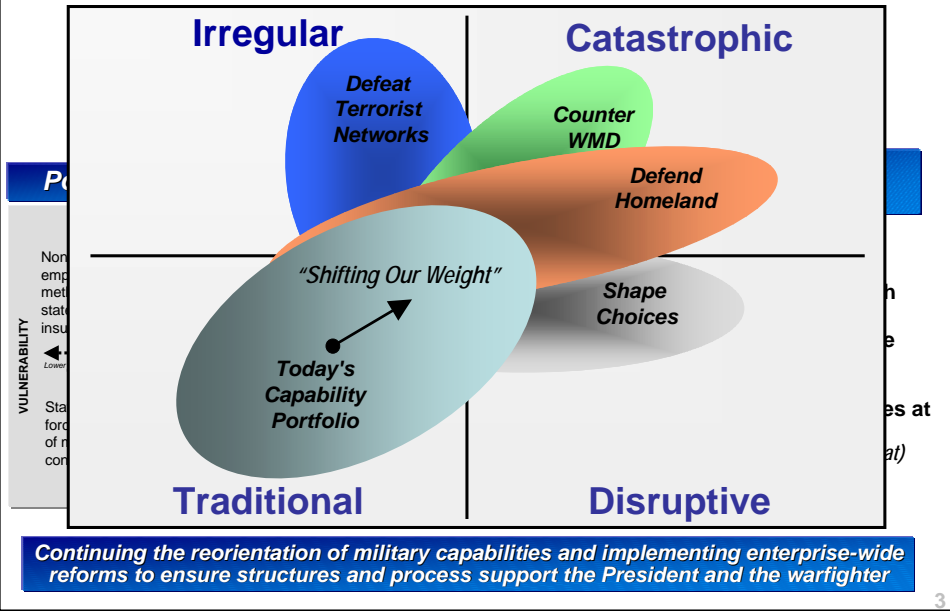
Irregular

Catastrophic

Defeat Terrorist Networks

Counter WMD

Defend Homeland

"Shifting Our Weight"

Shape Choices

Today's Capability Portfolio

Traditional

Disruptive

Po

Non emp met state insu

VULNERABILITY

Lower

Sta forc of n con

h

e

es at

at)

Continuing the reorientation of military capabilities and implementing enterprise-wide reforms to ensure structures and process support the President and the warfighter

3